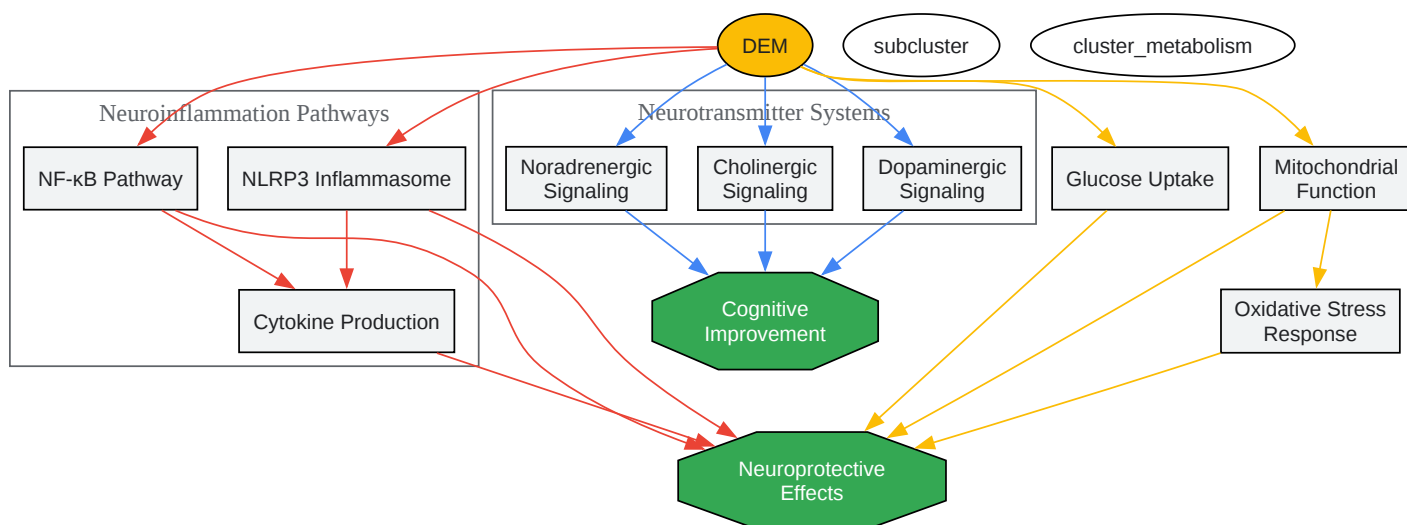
DEM

subcluster

cluster_metabolism

Neuroinflammation Pathways

NF-κB Pathway

NLRP3 Inflammasome

Cytokine Production

Neurotransmitter Systems

Noradrenergic Signaling

Cholinergic Signaling

Dopaminergic Signaling

Glucose Uptake

Mitochondrial Function

Oxidative Stress Response

Cognitive Improvement

Neuroprotective Effects